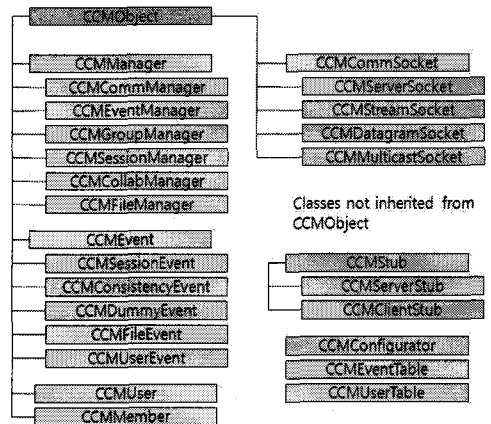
CCMObject

CCMManager
CCMCommManager
CCMEventManager
CCMGroupManager
CCMSessionManager
CCMCollabManager
CCMFileManager

CCMEvent
CCMSessionEvent
CCMConsistencyEvent
CCMDummyEvent
CCMFileEvent
CCMUserEvent

CCMUser
CCMMember

CCMCommSocket
CCMServerSocket
CCMStreamSocket
CCMDatagramSocket
CCMMulticastSocket

Classes not inherited from CCMObject

CCMStub
CCMServerStub
CCMClientStub

CCMConfigurator
CCMEventTable
CCMUserTable